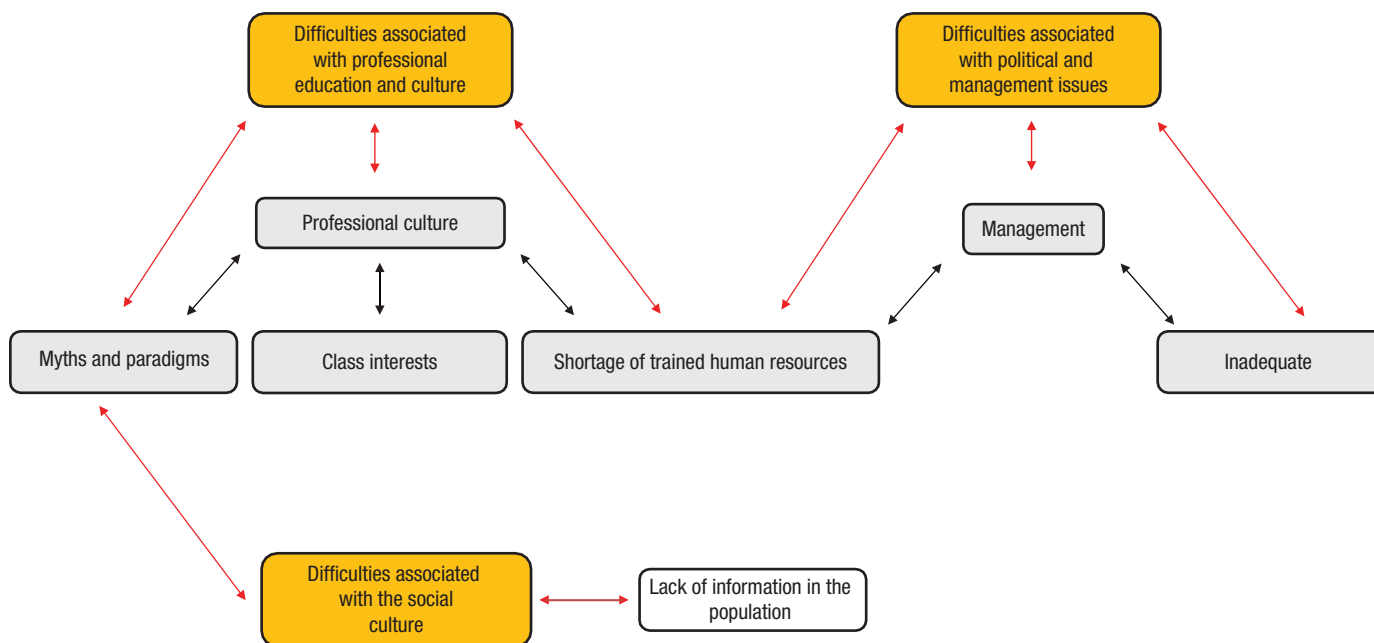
Difficulties associated with professional education and culture

Difficulties associated with political and management issues

Professional culture

Management

Myths and paradigms

Class interests

Shortage of trained human resources

Inadequate

Difficulties associated with the social culture

Lack of information in the population